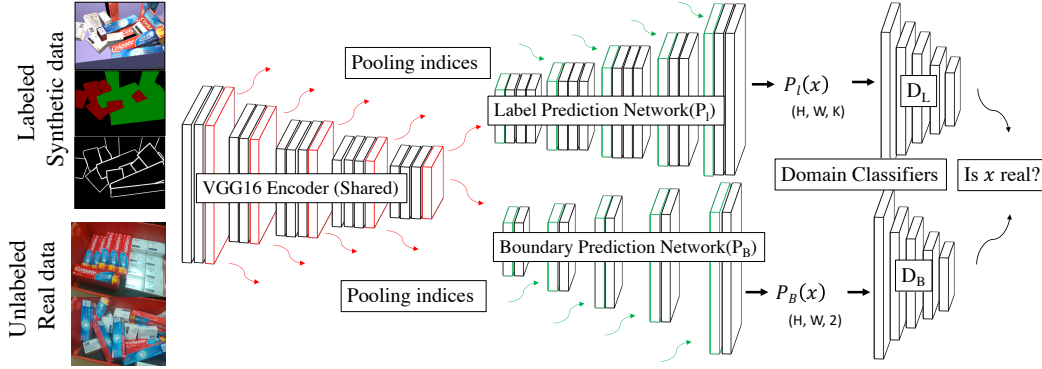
Labeled Synthetic data

Unlabeled Real data

Pooling indices

VGG16 Encoder (Shared)

Label Prediction Network($P_l$)

$P_l(x)$

(H, W, K)

$D_L$

Domain Classifiers

Is $x$ real?

Boundary Prediction Network($P_B$)

Pooling indices

$P_B(x)$

(H, W, 2)

$D_B$